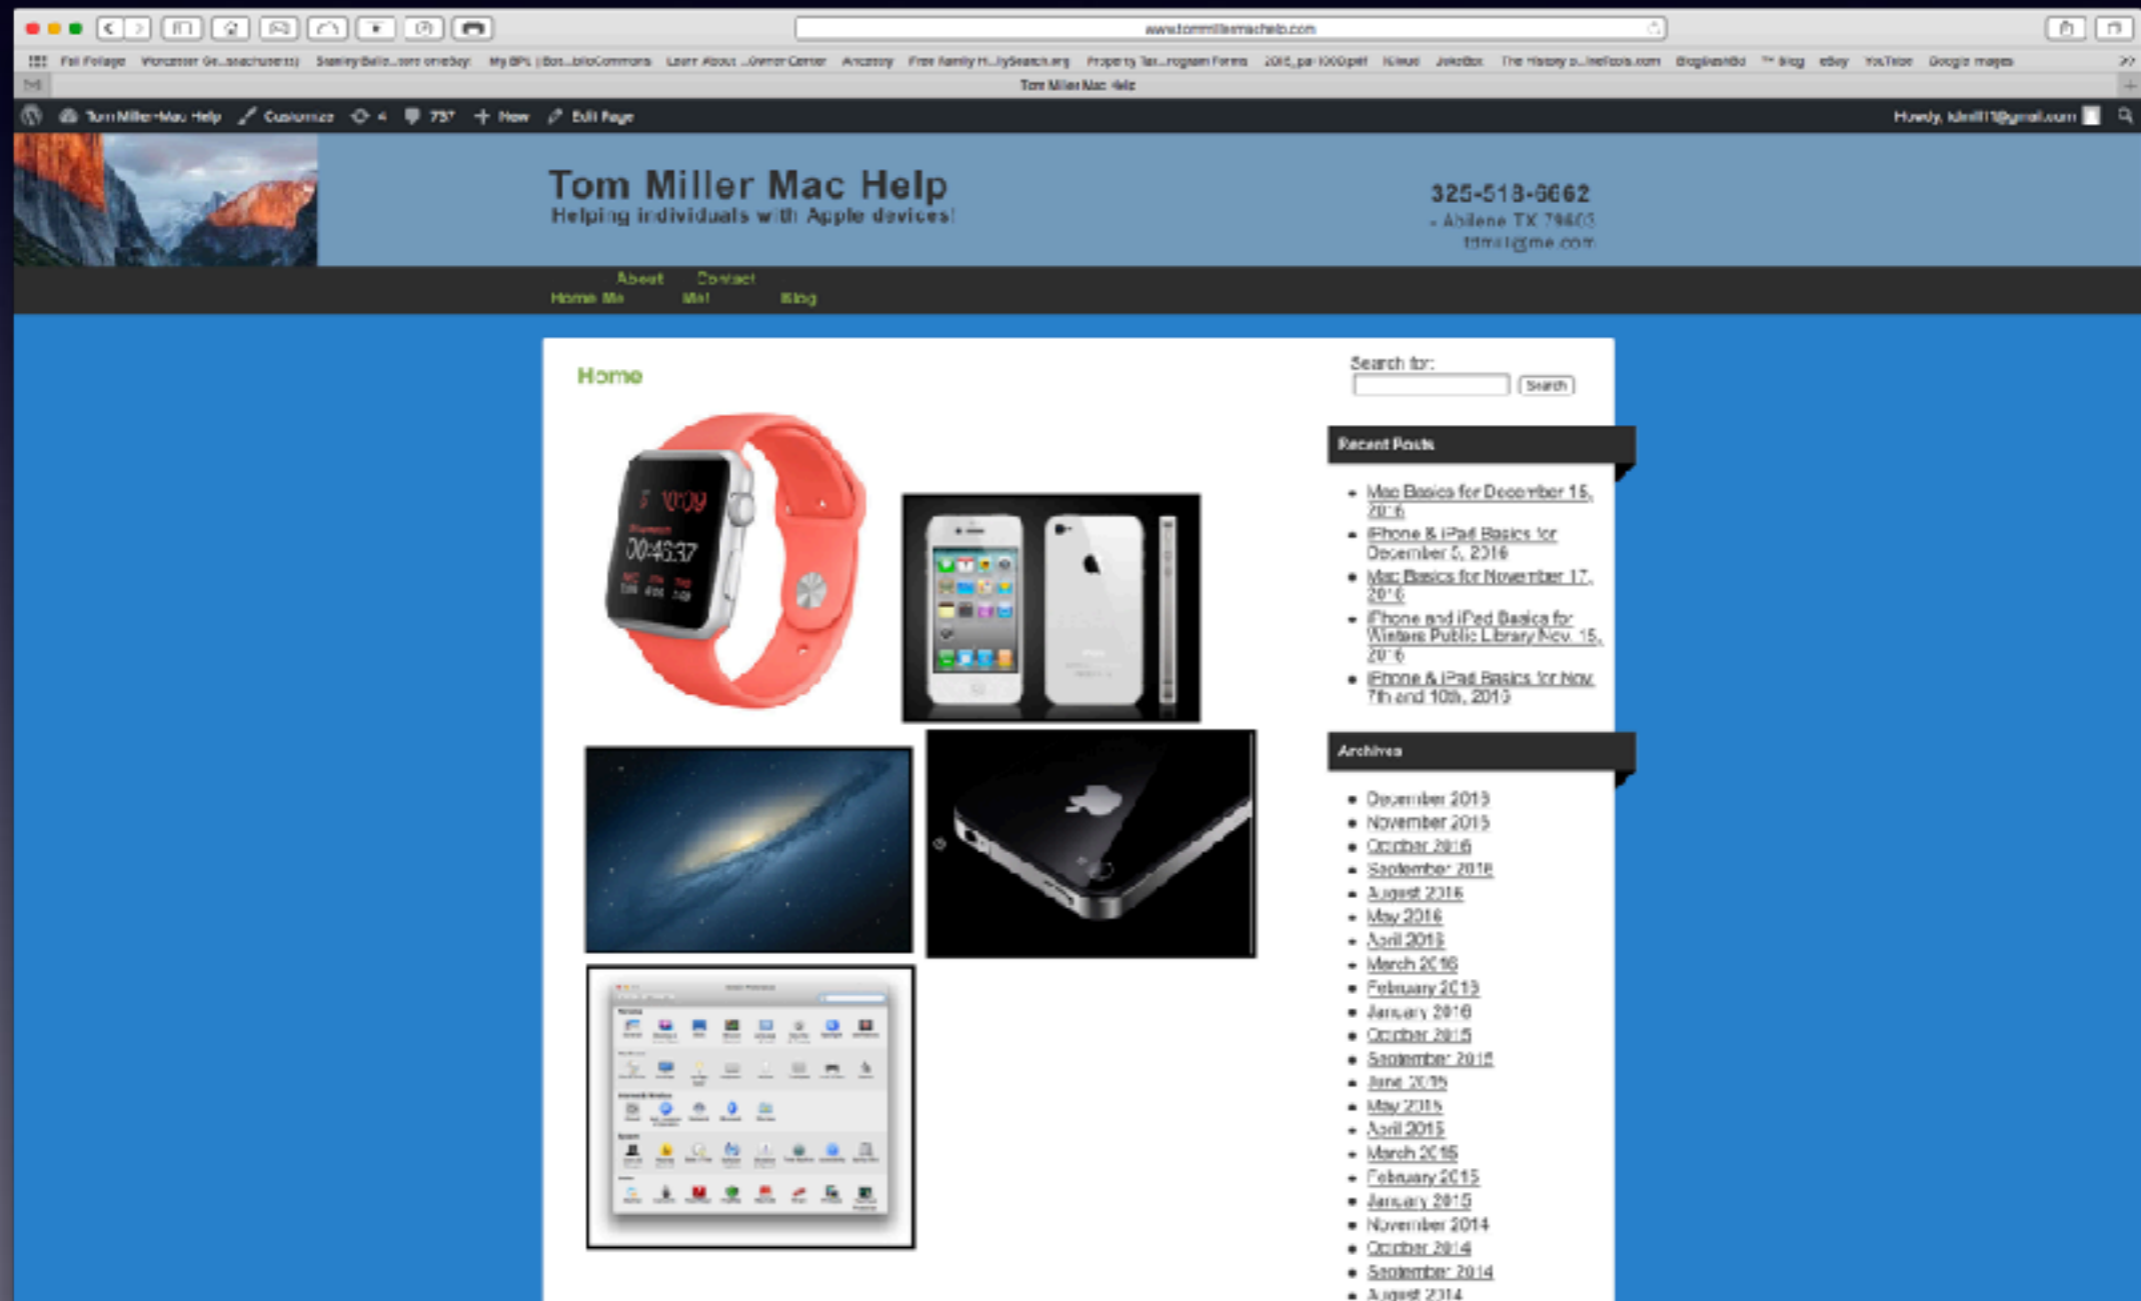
www.tommillermachelp.com

Fall Foliage Worcester Ge...sachusetts Stanley Bello...ters oneSky My BPL | Bos...blioCommons Learn About ...Owner Center Ancestry Free Family H...ilySearch.org Property Tax...rogram Forms 2015_pa-1000.pdf Icloud JokeBox The History o...lineTools.com BlogBackBd Blog eBay YouTube Google Images

Tom Miller Mac Help

Tom Miller Mac Help Customize 4 737 New Edit Page

Howdy, tdmill1@gmail.com

Tom Miller Mac Help
Helping individuals with Apple devices!

325-518-6662
Abilene TX 79605
tdmill@me.com

Home Me About Me! Contact Me! Blog

Home

Search for:
Search

Recent Posts

- Mac Basics for December 15, 2016
- iPhone & iPad Basics for December 5, 2016
- Mac Basics for November 17, 2016
- iPhone and iPad Basics for Writers Public Library Nov. 15, 2016
- iPhone & iPad Basics for Nov 7th and 10th, 2016

Archives

- December 2016
- November 2016
- October 2016
- September 2016
- August 2016
- May 2016
- April 2016
- March 2016
- February 2016
- January 2016
- October 2015
- September 2015
- June 2015
- May 2015
- April 2015
- March 2015
- February 2015
- January 2015
- November 2014
- October 2014
- September 2014
- August 2014